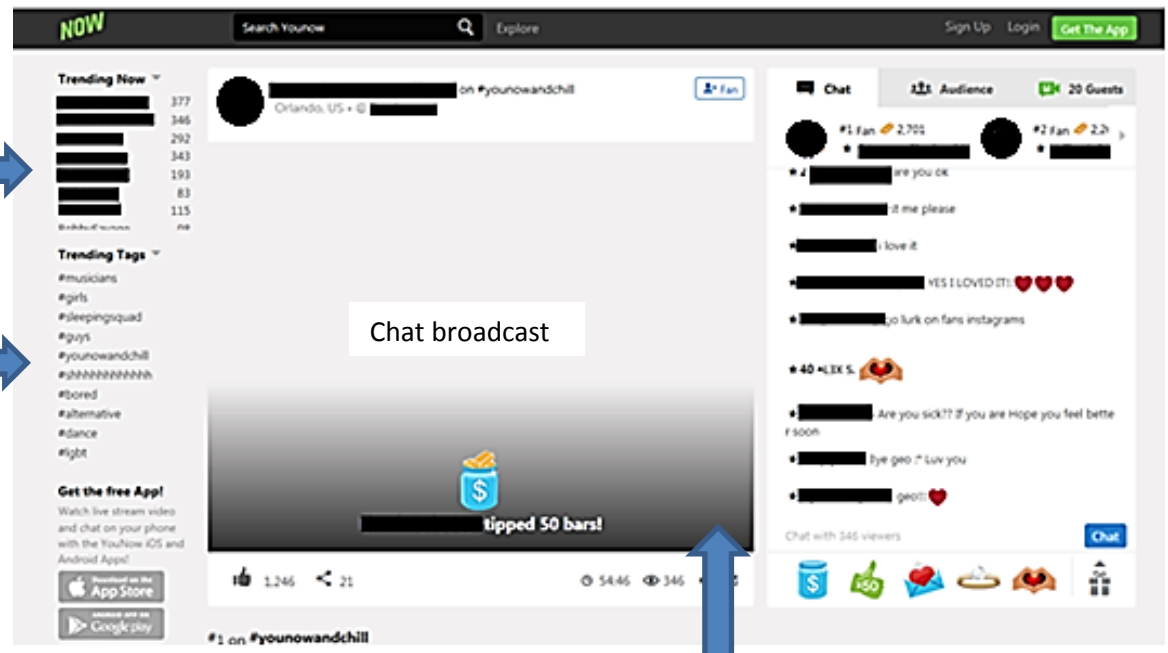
NOW

Search Younow

Explore

Sign Up Login Get The App

Trending Now

377
346
292
343
193
83
115

Trending Tags

#musicians
#girls
#sleepingsquad
#guys
#younowandchill
#shhhhhhhhhhhh
#bored
#alternative
#dance
#lgbt

Get the free App!

Watch live stream video and chat on your phone with the YouNow iOS and Android Apps!

App Store

Google play

on #younowandchill

Orlando, US • @

Fan

Chat broadcast

tipped 50 bars!

1,246 21

54:46 346

#1 on #younowandchill

Chat

Audience

20 Guests

#1 Fan 2,701

#2 Fan 2,2

are you ok

it me please

love it

YES I LOVED IT!!

yo lurk on fans instagrams

40 •LEX S.

Are you sick?? If you are Hope you feel bette r soon

Bye geo :* Luv you

geo!!

Chat with 346 viewers

Chat